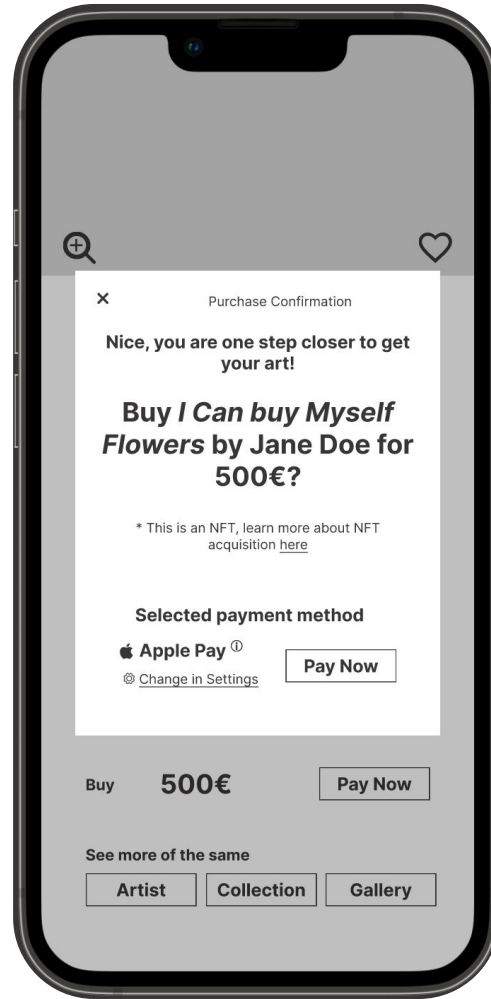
×

Purchase Confirmation

Nice, you are one step closer to get your art!

Buy *I Can buy Myself Flowers* by Jane Doe for 500€?

* This is an NFT, learn more about NFT acquisition here

Selected payment method

Apple Pay ⓘ

Change in Settings

Pay Now

Buy 500€ Pay Now

See more of the same

Artist Collection Gallery